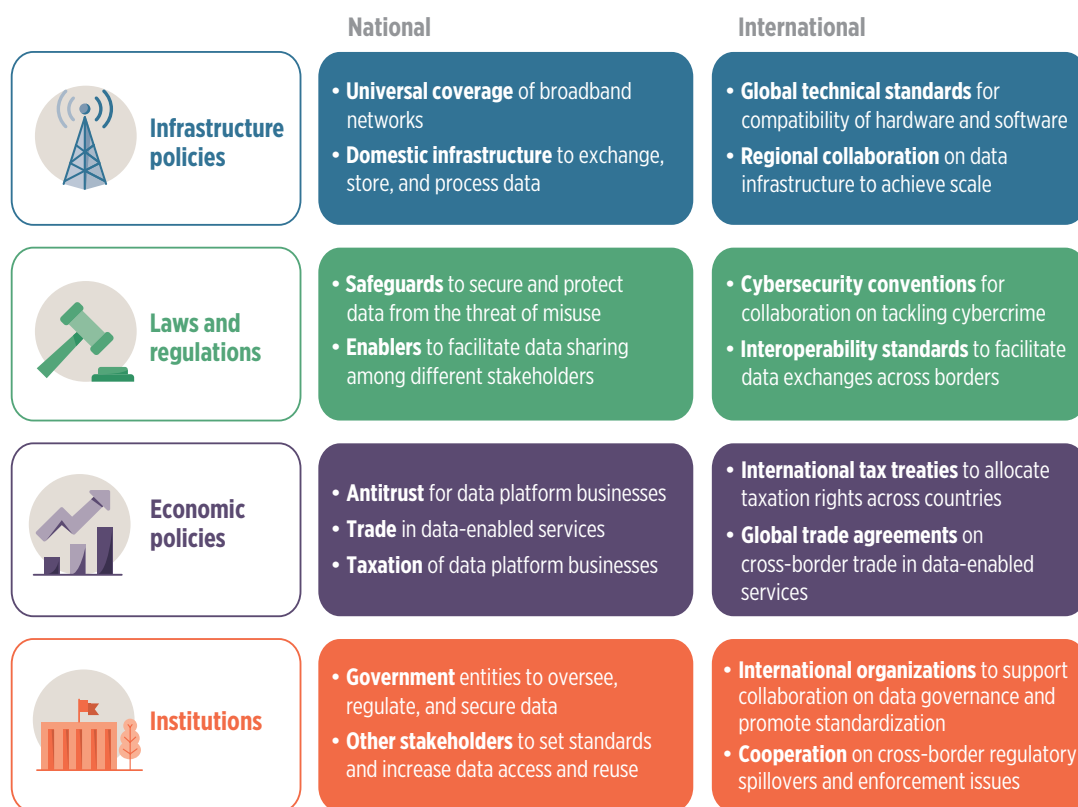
National

International

Infrastructure policies

• Universal coverage of broadband networks
• Domestic infrastructure to exchange, store, and process data

• Global technical standards for compatibility of hardware and software
• Regional collaboration on data infrastructure to achieve scale

Laws and regulations

• Safeguards to secure and protect data from the threat of misuse
• Enablers to facilitate data sharing among different stakeholders

• Cybersecurity conventions for collaboration on tackling cybercrime
• Interoperability standards to facilitate data exchanges across borders

Economic policies

• Antitrust for data platform businesses
• Trade in data-enabled services
• Taxation of data platform businesses

• International tax treaties to allocate taxation rights across countries
• Global trade agreements on cross-border trade in data-enabled services

Institutions

• Government entities to oversee, regulate, and secure data
• Other stakeholders to set standards and increase data access and reuse

• International organizations to support collaboration on data governance and promote standardization
• Cooperation on cross-border regulatory spillovers and enforcement issues